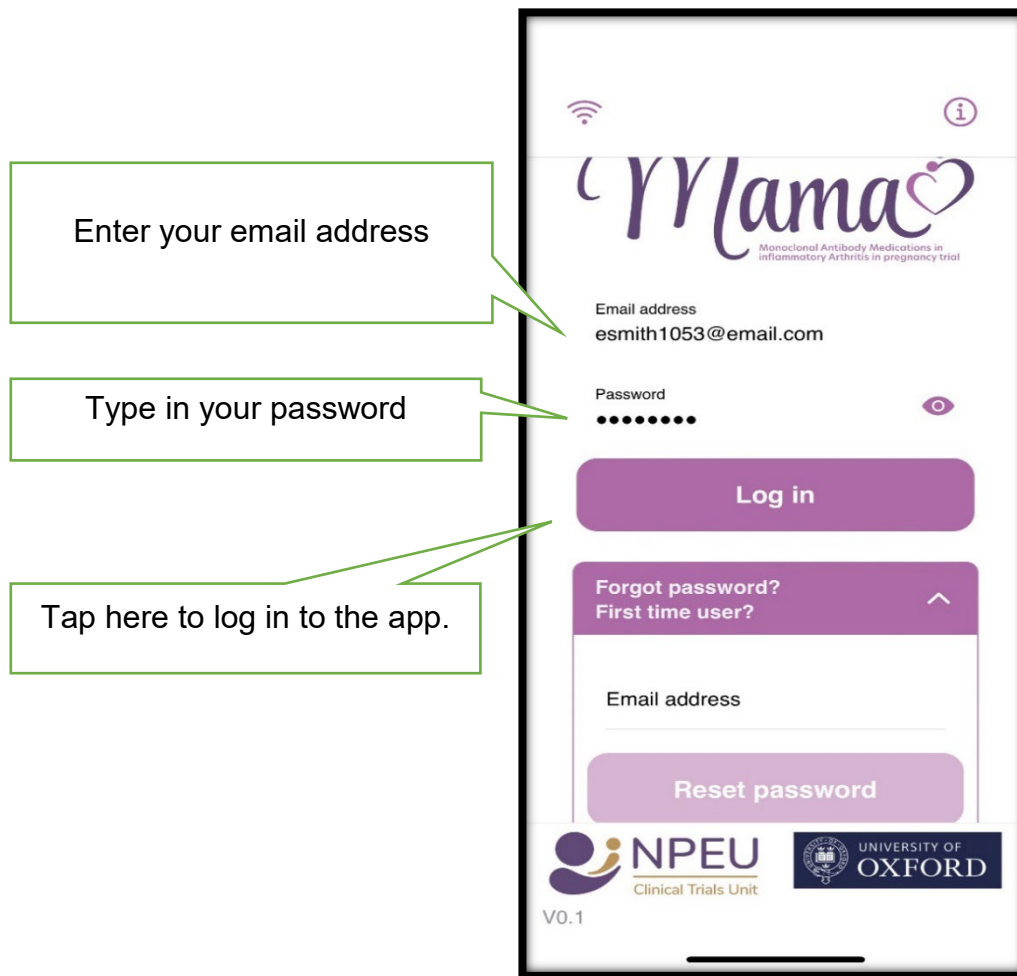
Enter your email address

Type in your password

Tap here to log in to the app.

Mama

Monoclonal Antibody Medications in inflammatory Arthritis in pregnancy trial

Email address
esmith1053@email.com

Password
••••••••

Log in

Forgot password?
First time user?

Email address

Reset password

NPEU
Clinical Trials Unit

UNIVERSITY OF OXFORD

V0.1